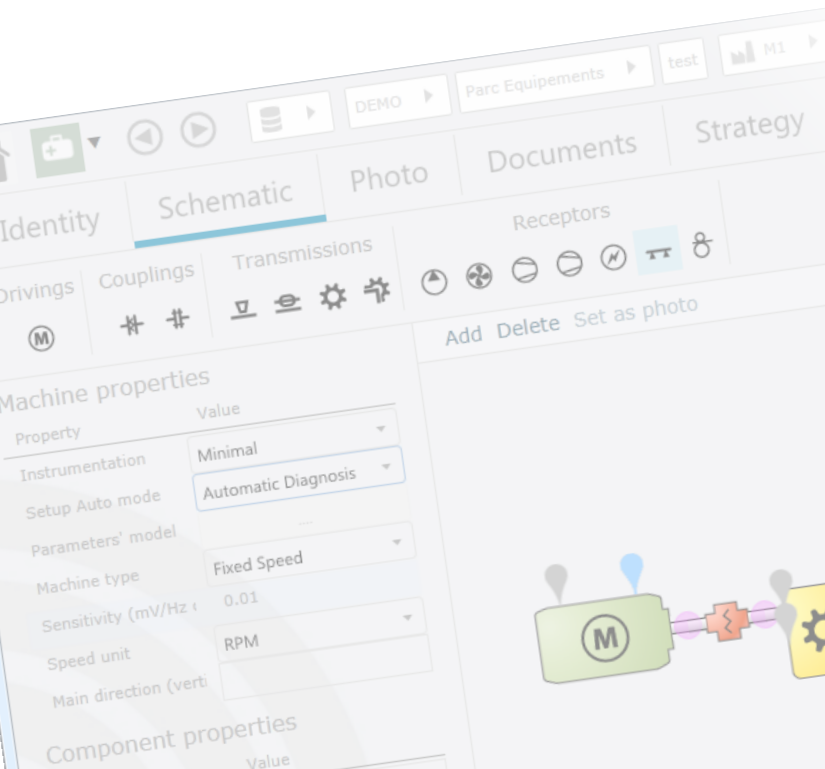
DEMO
Parc Equipements
test
M1

Identity
Schematic
Photo
Documents
Strategy

Drivings
Couplings
Transmissions
Receptors

M

Add Delete Set as photo

Machine properties

| Property | Value |
|---|---|
| Instrumentation | Minimal |
| Setup Auto mode | Automatic Diagnosis |
| Parameters' model | ... |
| Machine type | Fixed Speed |
| Sensitivity (mV/Hz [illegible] | 0.01 |
| Speed unit | RPM |
| Main direction (vert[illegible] | |

Component properties
Value

M